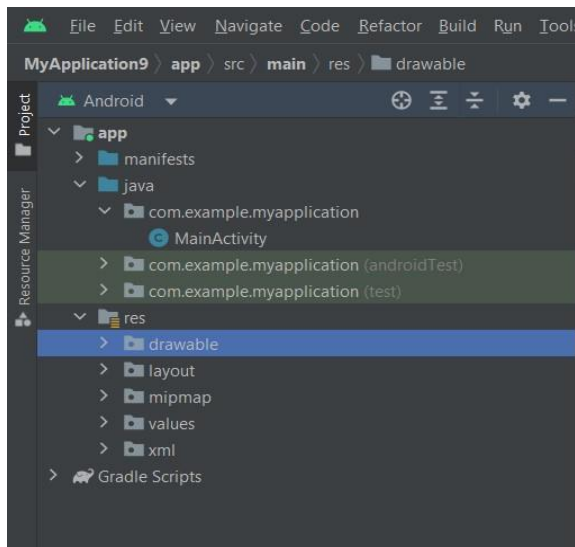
File Edit View Navigate Code Refactor Build Run Tools

MyApplication9 〉 app 〉 src 〉 main 〉 res 〉 drawable

Project

Resource Manager

Android

app
manifests
java
com.example.myapplication
MainActivity
com.example.myapplication (androidTest)
com.example.myapplication (test)
res
drawable
layout
mipmap
values
xml
Gradle Scripts